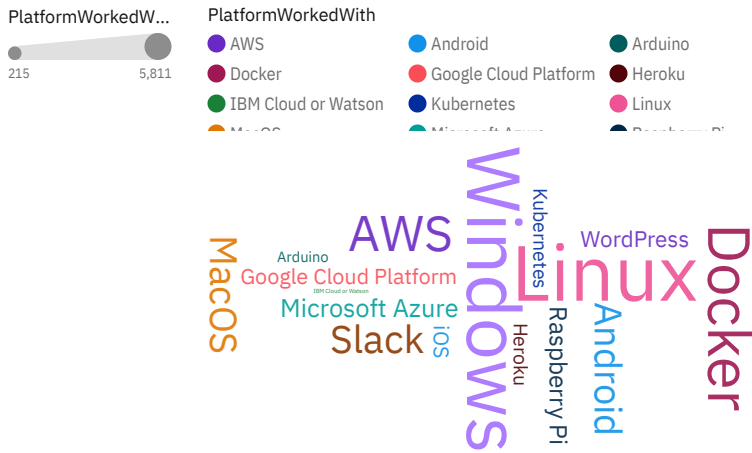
PlatformWorkedW...

215 5,811

PlatformWorkedWith

AWS
Android
Arduino
Docker
Google Cloud Platform
Heroku
IBM Cloud or Watson
Kubernetes
Linux
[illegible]
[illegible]
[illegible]

Windows
AWS
Kubernetes
WordPress
Linux
Docker
Arduino
Google Cloud Platform
MacOS
IBM Cloud or Watson
Microsoft Azure
Slack
iOS
Heroku
Raspberry Pi
Android